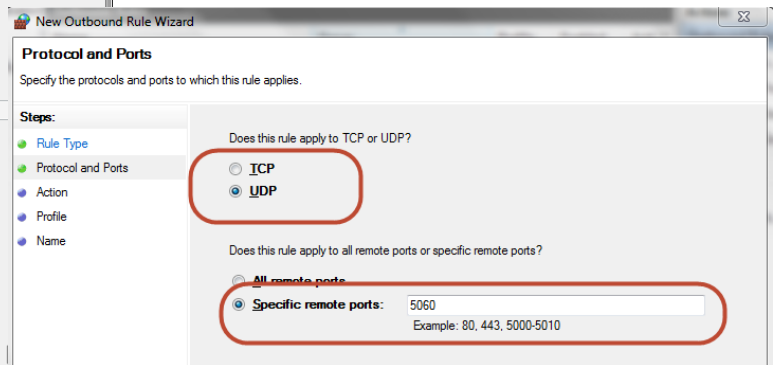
New Outbound Rule Wizard

Protocol and Ports

Specify the protocols and ports to which this rule applies.

Steps:
Rule Type
Protocol and Ports
Action
Profile
Name

Does this rule apply to TCP or UDP?

TCP
UDP

Does this rule apply to all remote ports or specific remote ports?

All remote ports
Specific remote ports: 5060
Example: 80, 443, 5000-5010